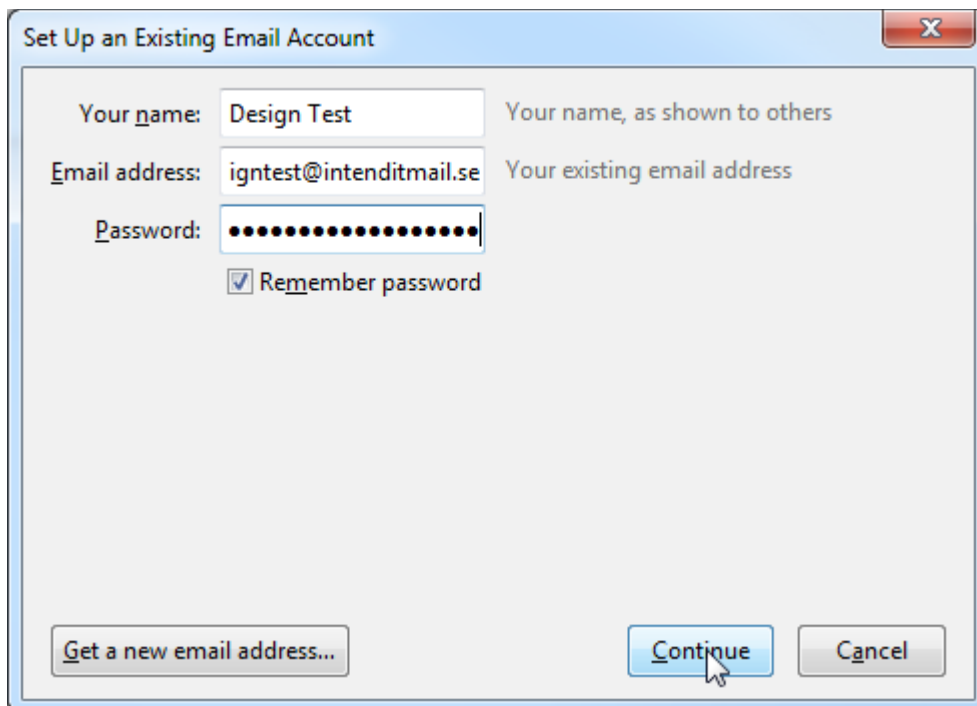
Set Up an Existing Email Account

Your name: Design Test
Your name, as shown to others

Email address: igntest@intenditmail.se
Your existing email address

Password: ••••••••••••••••••

Remember password

Get a new email address...

Continue

Cancel